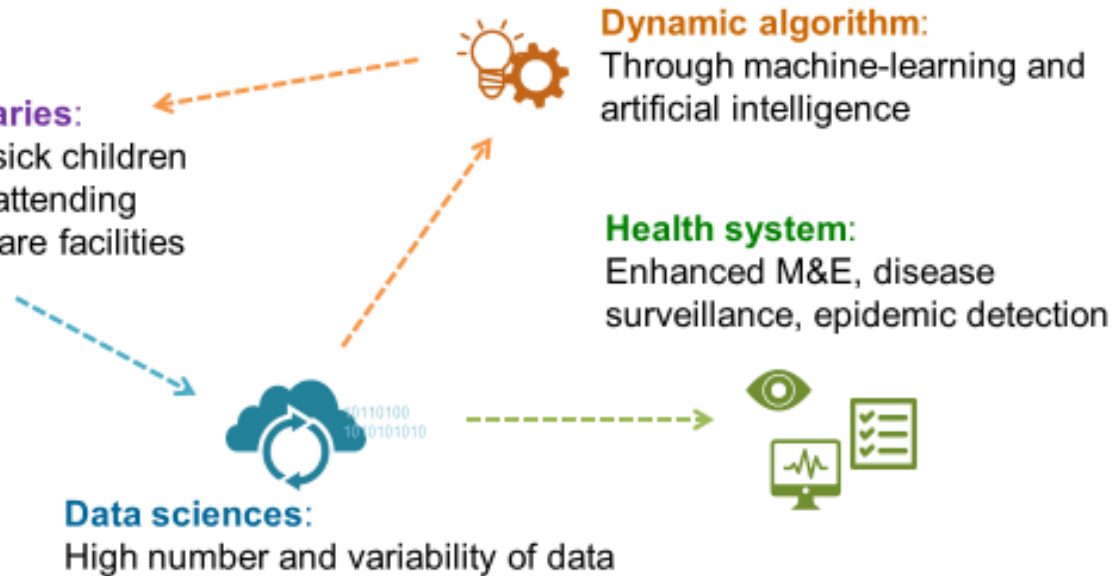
Dynamic algorithm:
Through machine-learning and artificial intelligence

aries:
sick children
attending
are facilities

Health system:
Enhanced M&E, disease surveillance, epidemic detection

0110100
1010101010

Data sciences:
High number and variability of data